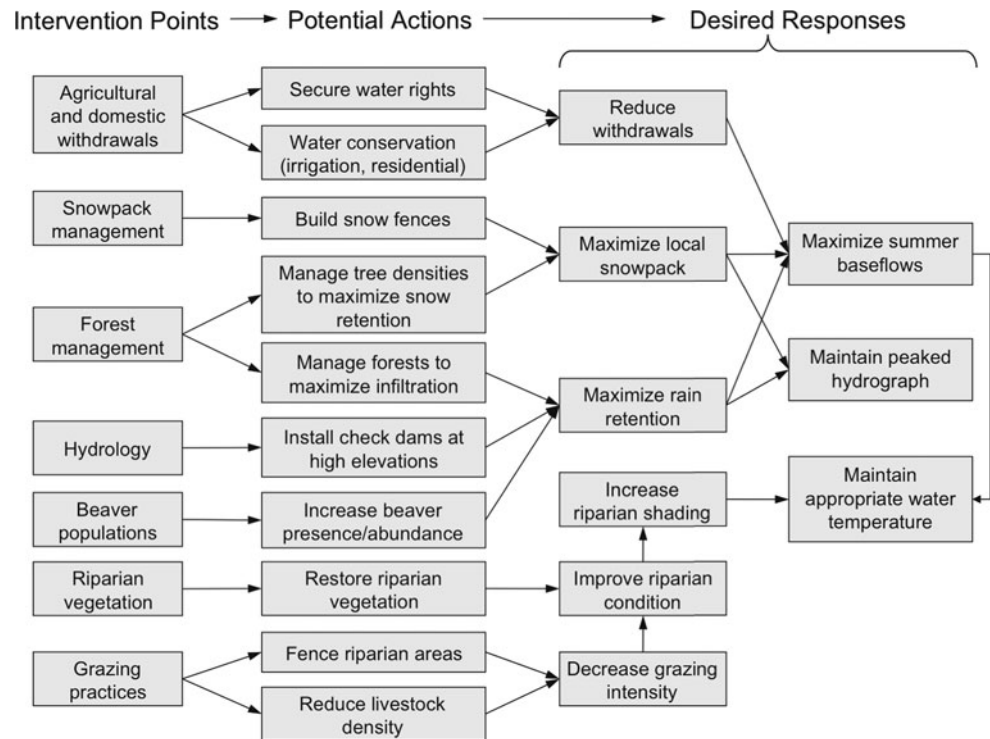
Intervention Points → Potential Actions → Desired Responses

Agricultural and domestic withdrawals

Secure water rights

Water conservation (irrigation, residential)

Reduce withdrawals

Snowpack management

Build snow fences

Maximize local snowpack

Maximize summer baseflows

Forest management

Manage tree densities to maximize snow retention

Manage forests to maximize infiltration

Maintain peaked hydrograph

Maximize rain retention

Hydrology

Install check dams at high elevations

Beaver populations

Increase beaver presence/abundance

Increase riparian shading

Maintain appropriate water temperature

Riparian vegetation

Restore riparian vegetation

Improve riparian condition

Grazing practices

Fence riparian areas

Reduce livestock density

Decrease grazing intensity